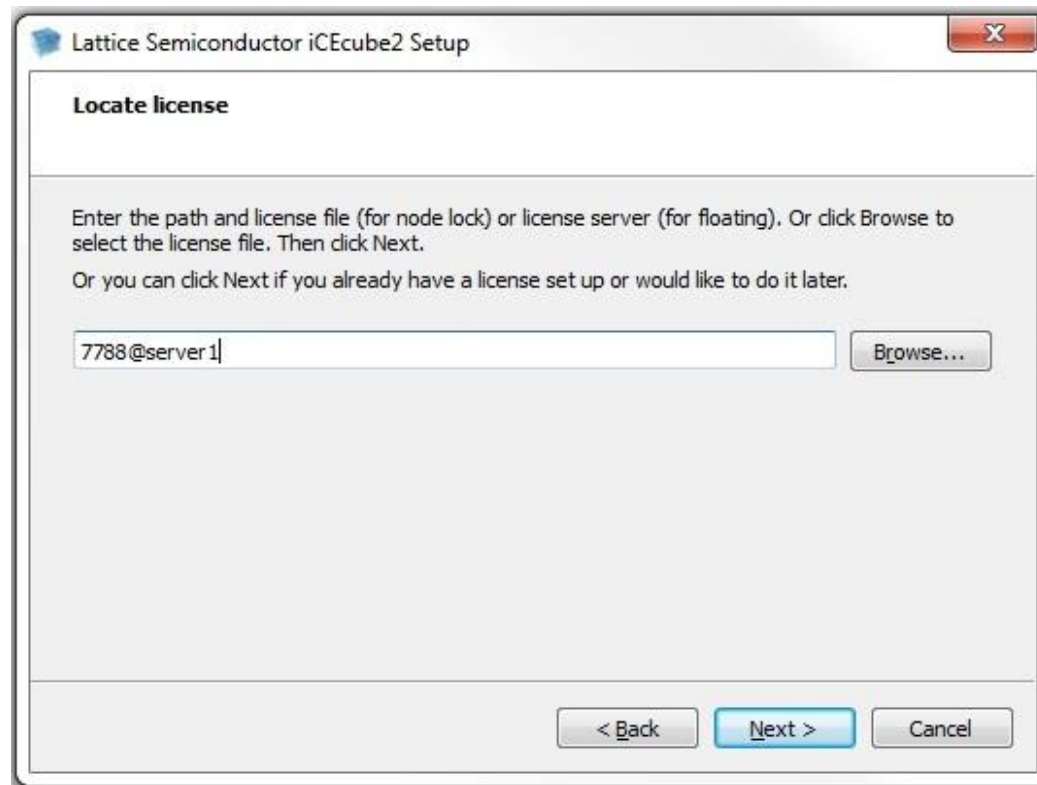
Lattice Semiconductor iCEcube2 Setup

Locate license

Enter the path and license file (for node lock) or license server (for floating). Or click Browse to select the license file. Then click Next.

Or you can click Next if you already have a license set up or would like to do it later.

7788@server1

Browse...

< Back

Next >

Cancel